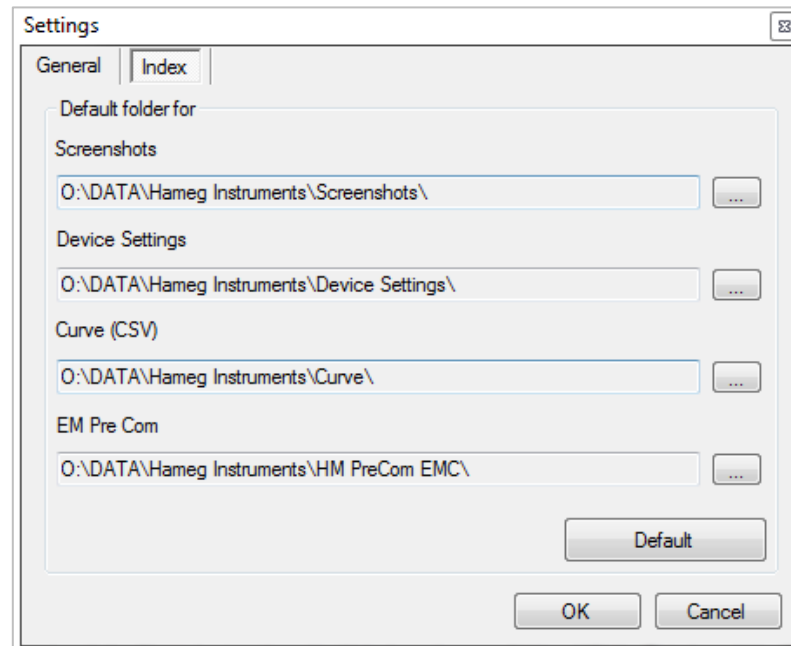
Settings

General Index

Default folder for

Screenshots

O:\DATA\Hameg Instruments\Screenshots\ ...

Device Settings

O:\DATA\Hameg Instruments\Device Settings\ ...

Curve (CSV)

O:\DATA\Hameg Instruments\Curve\ ...

EM Pre Com

O:\DATA\Hameg Instruments\HM PreCom EMC\ ...

Default

OK Cancel